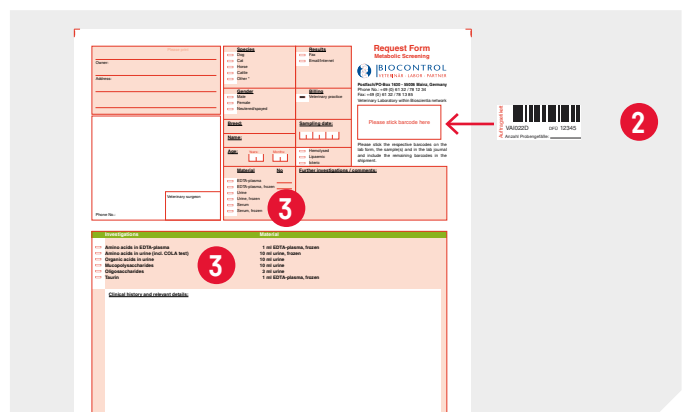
Owner:

Address:

Phone No.:

Veterinary surgeon

Species
Dog
Cat
Horse
Cattle
Other *

Results
Fax
Email/Internet

Gender
Male
Female
Neutered/spayed

Billing
Veterinary practice

Breed:

Name:

Age:

Sampling date:

Material
EDTA-plasma
EDTA-plasma, frozen
Urine
Urine, frozen
Serum
Serum, frozen

No

Haemolysed
Lipaemic
Icteric

Further investigations / comments:

Request Form
Metabolic Screening

BIOCONTROL
VETERINÄR · LABOR · PARTNER

Please stick barcode here

Please stick the respective barcodes on the lab form, the sample(s) and in the lab journal and include the remaining barcodes in the shipment.

VAI022D
12345

2

3

Investigations | Material
Amino acids in EDTA-plasma | 1 ml EDTA-plasma, frozen
Amino acids in urine (incl. COLA test) | 10 ml urine, frozen
Organic acids in urine | 10 ml urine
Mucopolysaccharides | 10 ml urine
Oligosaccharides | 3 ml urine
Taurin | 1 ml EDTA-plasma, frozen

3

Clinical history and relevant details: